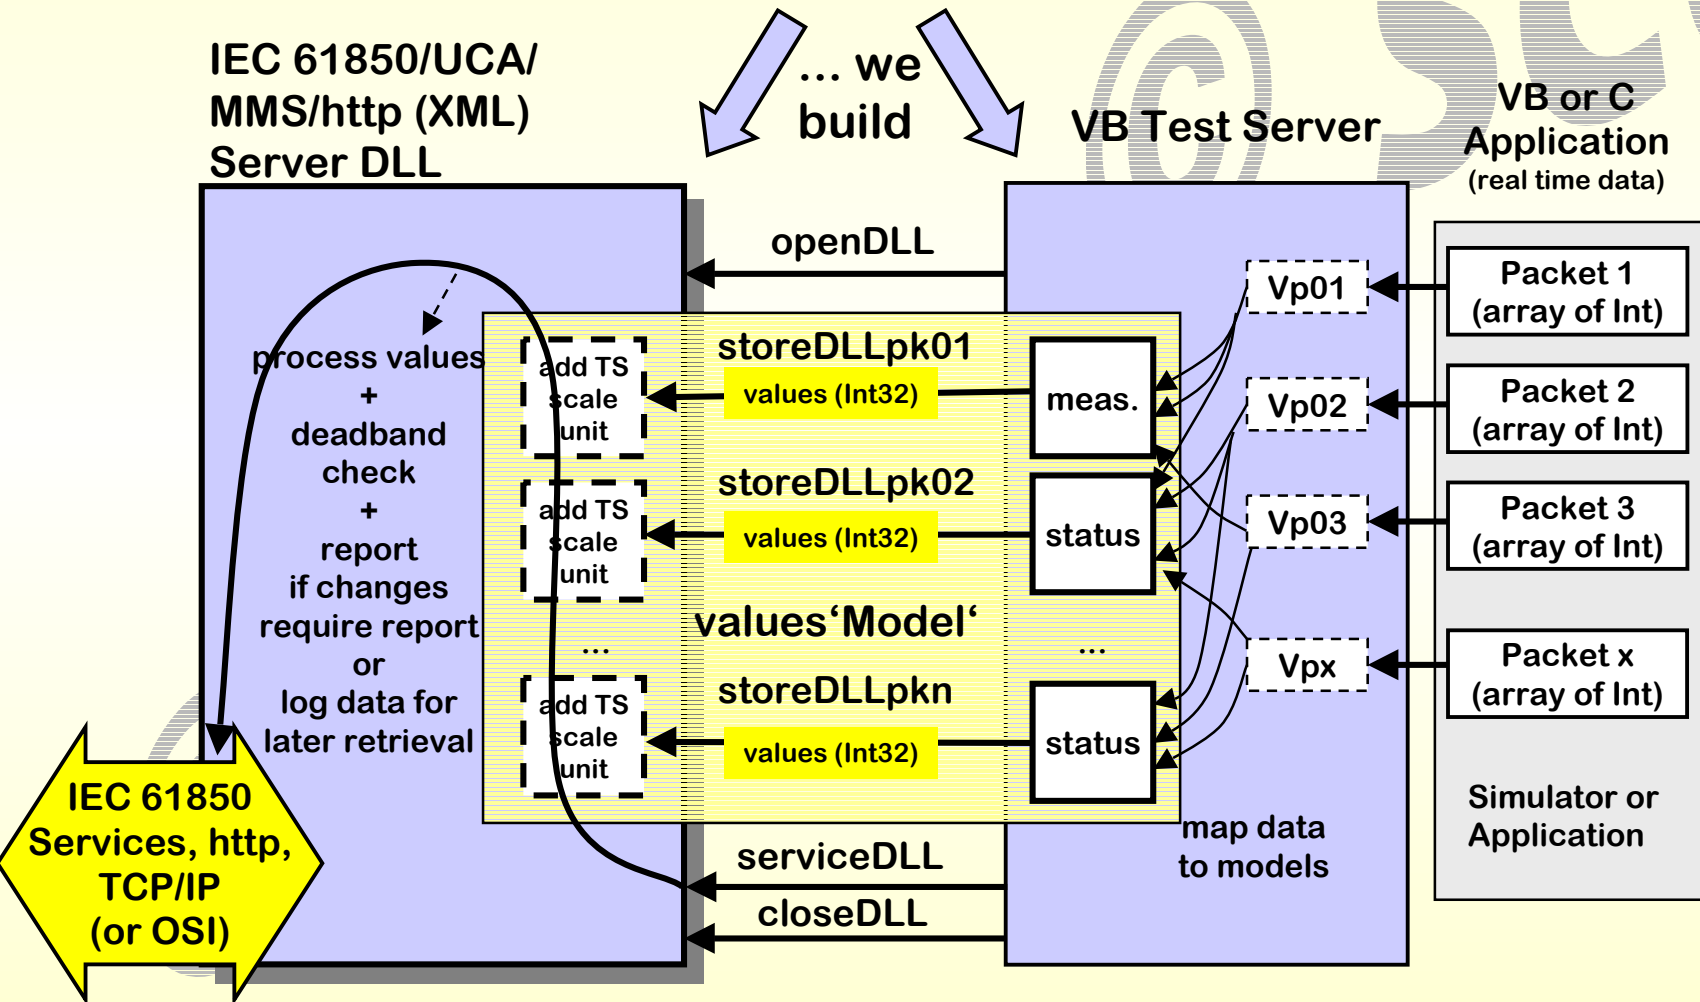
IEC 61850/UCA/ MMS/http (XML) Server DLL

... we build

VB Test Server

VB or C Application (real time data)

openDLL

Vp01

Packet 1 (array of Int)

process values
+
deadband check
+
report if changes require report
or
log data for later retrieval

storeDLLpk01

add TS scale unit

values (Int32)

meas.

Vp02

Packet 2 (array of Int)

storeDLLpk02

add TS scale unit

values (Int32)

status

Vp03

Packet 3 (array of Int)

values'Model'

...

...

Vpx

Packet x (array of Int)

storeDLLpkn

add TS scale unit

values (Int32)

status

IEC 61850 Services, http, TCP/IP (or OSI)

map data to models

Simulator or Application

serviceDLL

closeDLL